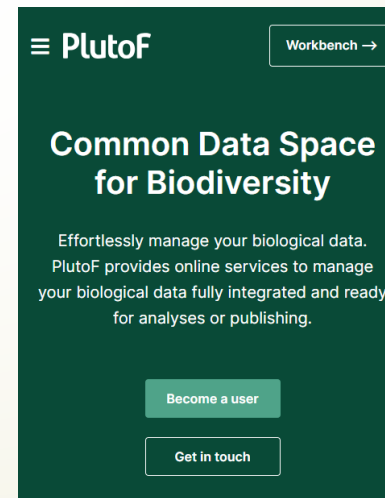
≡ PlutoF

Workbench →

Common Data Space for Biodiversity

Effortlessly manage your biological data. PlutoF provides online services to manage your biological data fully integrated and ready for analyses or publishing.

Become a user

Get in touch